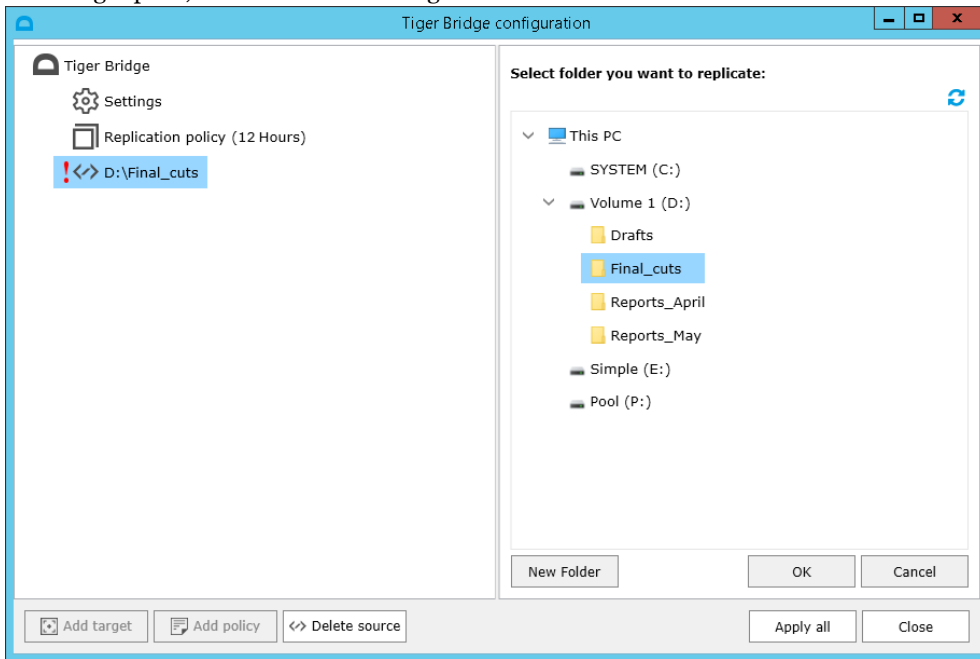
Tiger Bridge configuration

Tiger Bridge
Settings
Replication policy (12 Hours)
D:\Final_cuts

Select folder you want to replicate:

This PC
SYSTEM (C:)
Volume 1 (D:)
Drafts
Final_cuts
Reports_April
Reports_May
Simple (E:)
Pool (P:)

New Folder
OK
Cancel

Add target
Add policy
Delete source
Apply all
Close